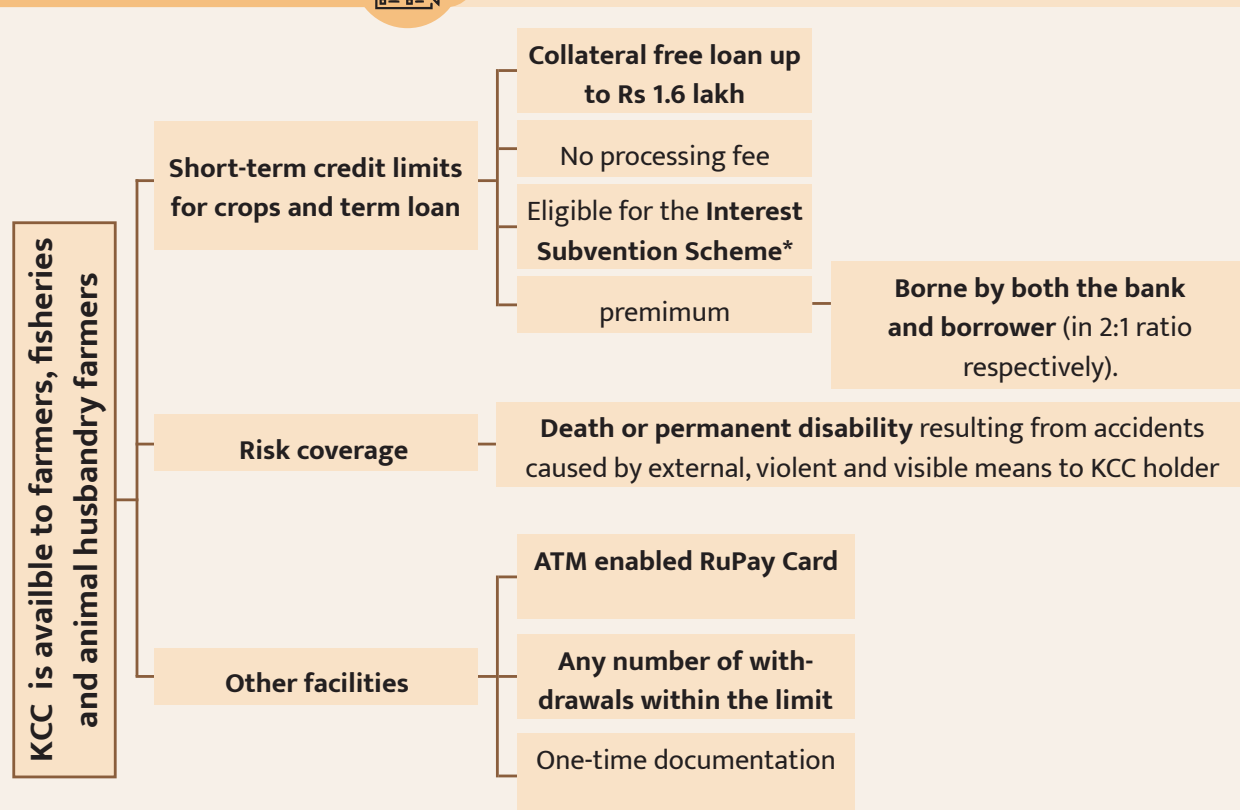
KCC is availble to farmers, fisheries and animal husbandry farmers

Short-term credit limits for crops and term loan

Collateral free loan up to Rs 1.6 lakh

No processing fee

Eligible for the Interest Subvention Scheme*

premimum

Borne by both the bank and borrower (in 2:1 ratio respectively).

Risk coverage

Death or permanent disability resulting from accidents caused by external, violent and visible means to KCC holder

Other facilities

ATM enabled RuPay Card

Any number of withdrawals within the limit

One-time documentation